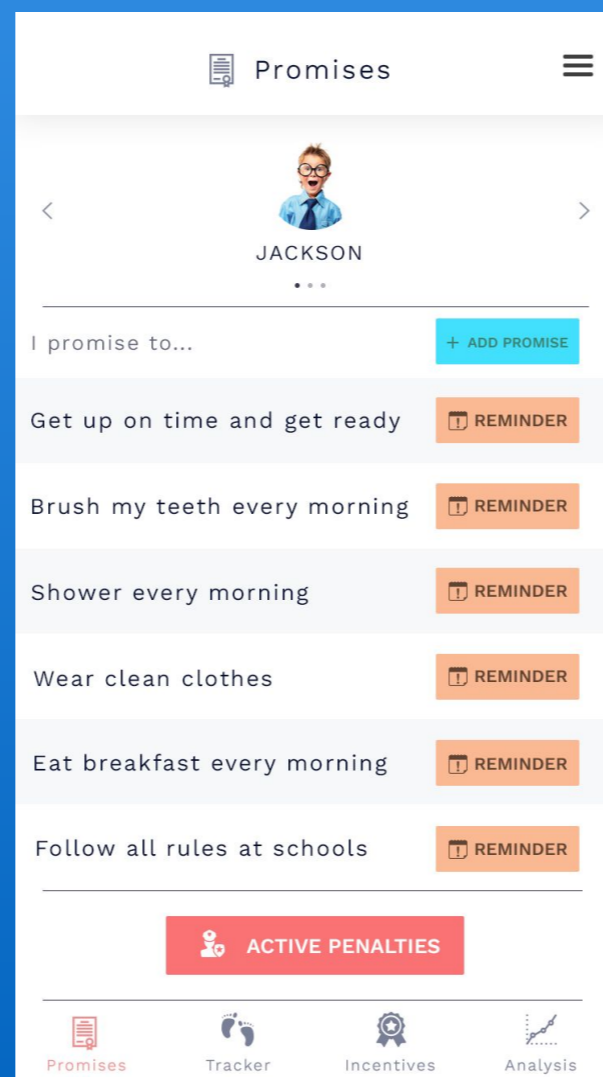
Promises

JACKSON

I promise to...

+ ADD PROMISE

Get up on time and get ready REMINDER

Brush my teeth every morning REMINDER

Shower every morning REMINDER

Wear clean clothes REMINDER

Eat breakfast every morning REMINDER

Follow all rules at schools REMINDER

ACTIVE PENALTIES

Promises Tracker Incentives Analysis